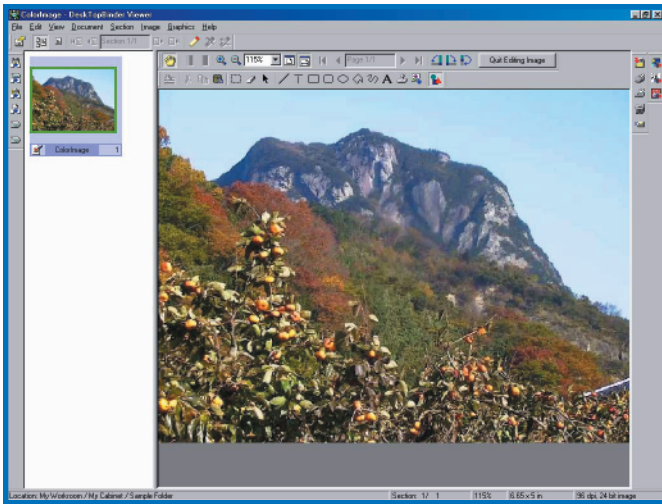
ColorImage - DeskTopBinder Viewer

File Edit View Document Section Image Graphics Help

Section 1/1

115%

Page 1/1

Quit Editing Image

ColorImage 1

Location: My Workroom / My Cabinet / Sample Folder

Section: 1/ 1

115%

6.65 x 5 in

96 dpi, 24 bit image